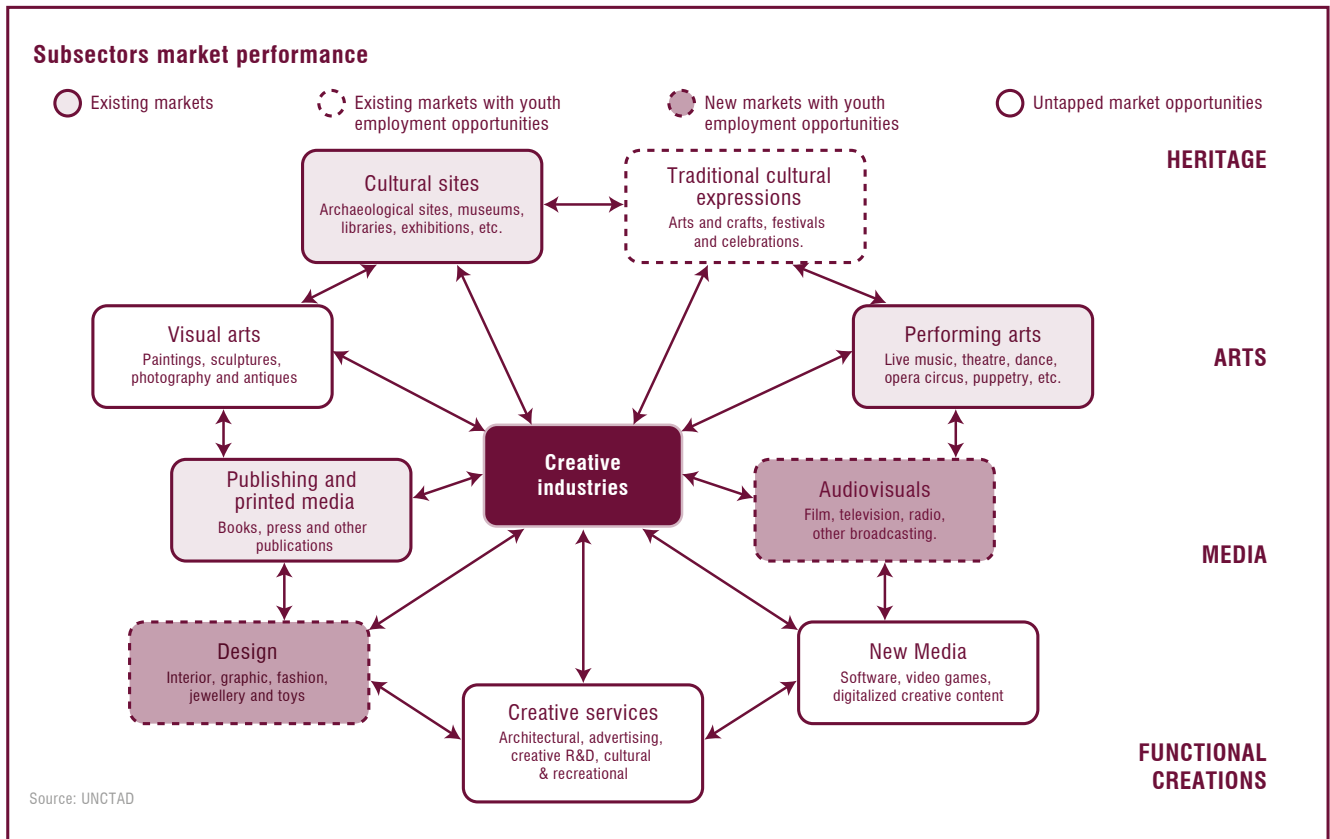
Subsectors market performance

Existing markets

Existing markets with youth employment opportunities

New markets with youth employment opportunities

Untapped market opportunities

HERITAGE

Cultural sites
Archaeological sites, museums, libraries, exhibitions, etc.

Traditional cultural expressions
Arts and crafts, festivals and celebrations.

ARTS

Visual arts
Paintings, sculptures, photography and antiques

Performing arts
Live music, theatre, dance, opera circus, puppetry, etc.

Creative industries

MEDIA

Publishing and printed media
Books, press and other publications

Audiovisuals
Film, television, radio, other broadcasting.

Design
Interior, graphic, fashion, jewellery and toys

New Media
Software, video games, digitalized creative content

Creative services
Architectural, advertising, creative R&D, cultural & recreational

FUNCTIONAL CREATIONS

Source: UNCTAD